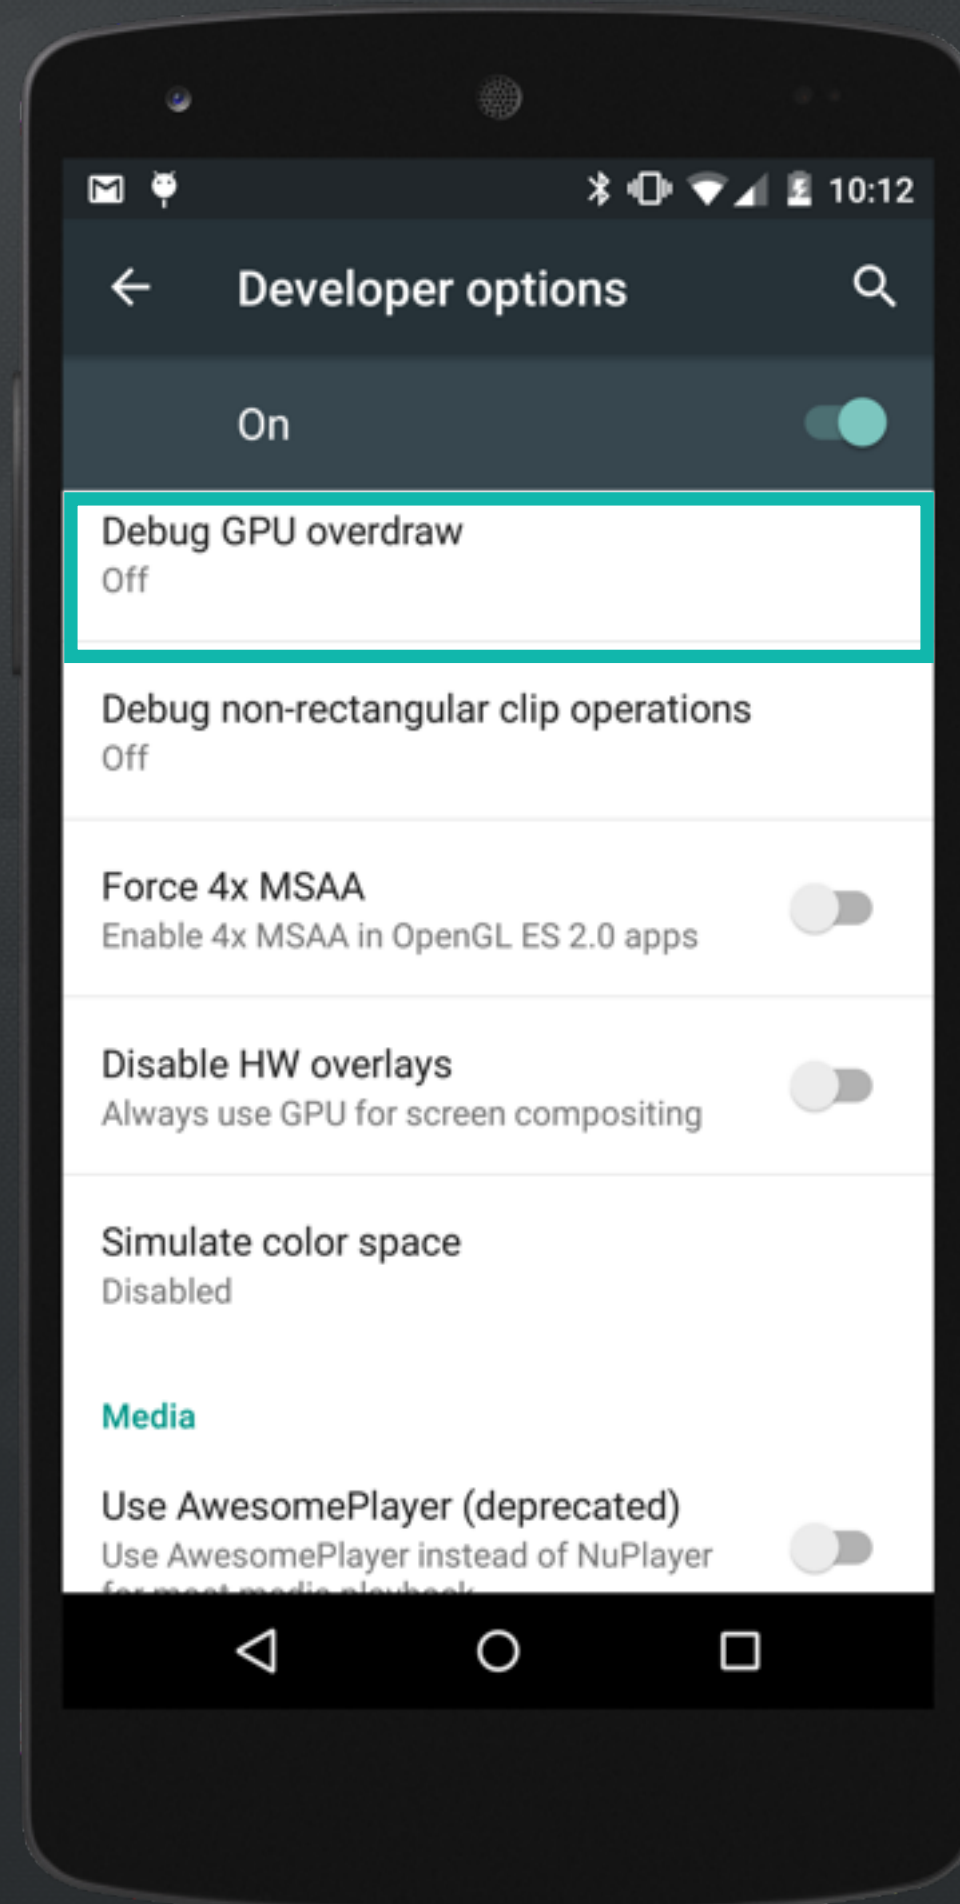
10:12

Developer options

On

Debug GPU overdraw
Off

Debug non-rectangular clip operations
Off

Force 4x MSAA
Enable 4x MSAA in OpenGL ES 2.0 apps

Disable HW overlays
Always use GPU for screen compositing

Simulate color space
Disabled

Media

Use AwesomePlayer (deprecated)
Use AwesomePlayer instead of NuPlayer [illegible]